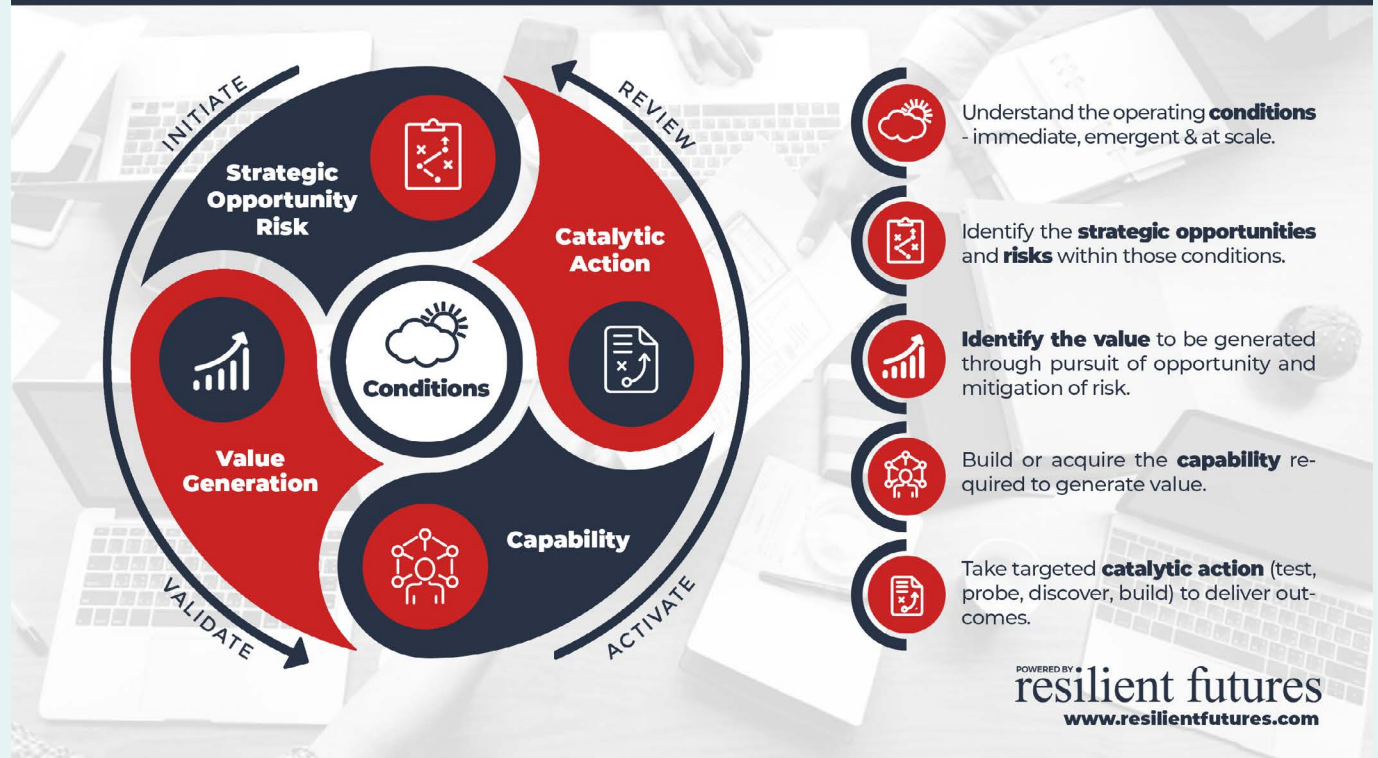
INITIATE

REVIEW

Strategic Opportunity Risk

Catalytic Action

Conditions

Value Generation

Capability

VALIDATE

ACTIVATE

Understand the operating **conditions** - immediate, emergent & at scale.

Identify the **strategic opportunities** and **risks** within those conditions.

**Identify the value** to be generated through pursuit of opportunity and mitigation of risk.

Build or acquire the **capability** required to generate value.

Take targeted **catalytic action** (test, probe, discover, build) to deliver outcomes.

POWERED BY resilient futures
www.resilientfutures.com